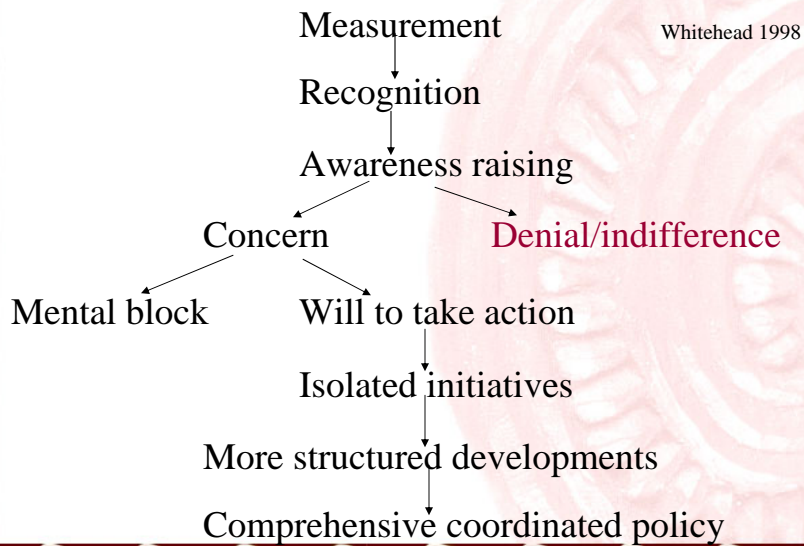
Measurement

Whitehead 1998

Recognition

Awareness raising

Concern

Denial/indifference

Mental block

Will to take action

Isolated initiatives

More structured developments

Comprehensive coordinated policy